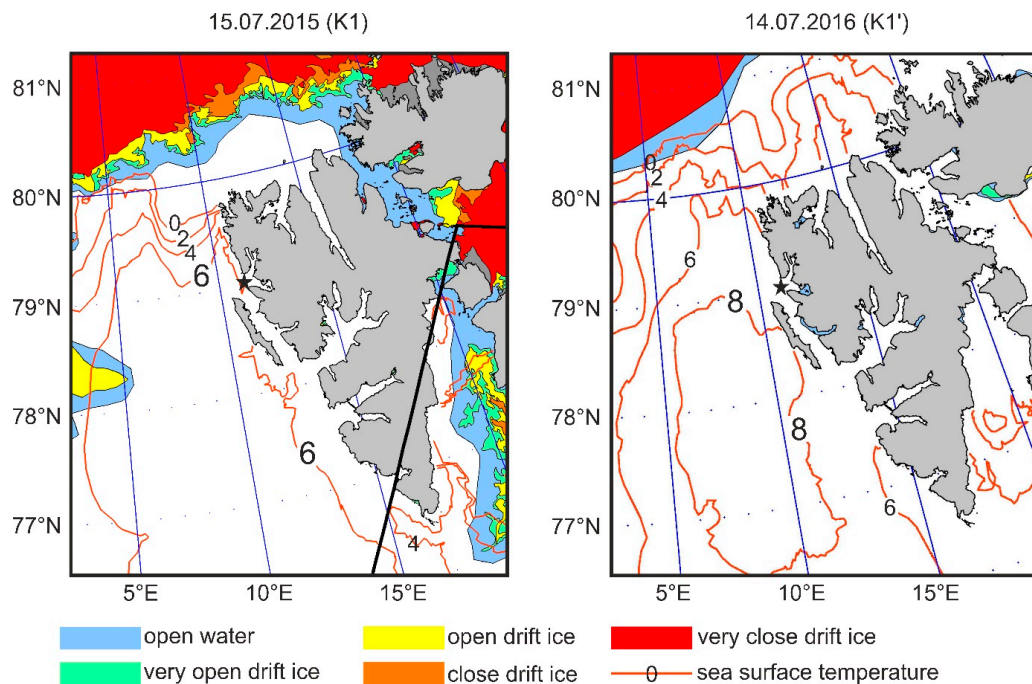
15.07.2015 (K1)

81°N
80°N
79°N
78°N
77°N

0
2
4
6
6
4

5°E 10°E 15°E

14.07.2016 (K1')

81°N
80°N
79°N
78°N
77°N

0
2
4
6
8
8
6

5°E 10°E 15°E

open water
very open drift ice
open drift ice
close drift ice
very close drift ice
0 sea surface temperature